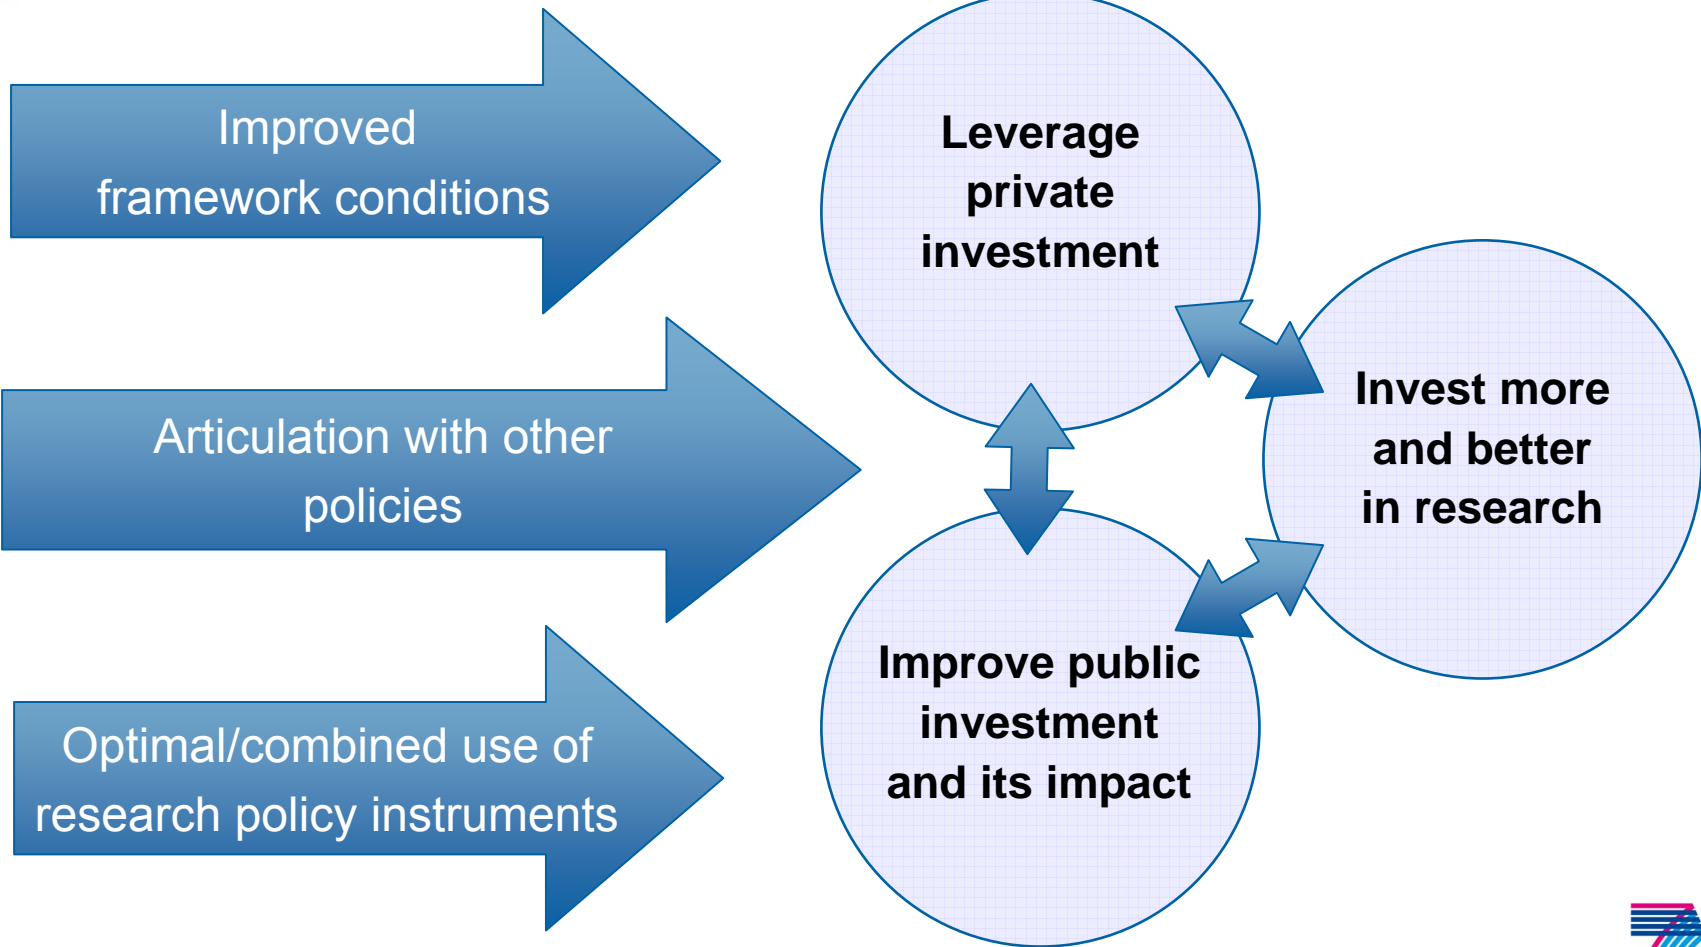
Improved framework conditions

Articulation with other policies

Optimal/combined use of research policy instruments

Leverage private investment

Invest more and better in research

Improve public investment and its impact